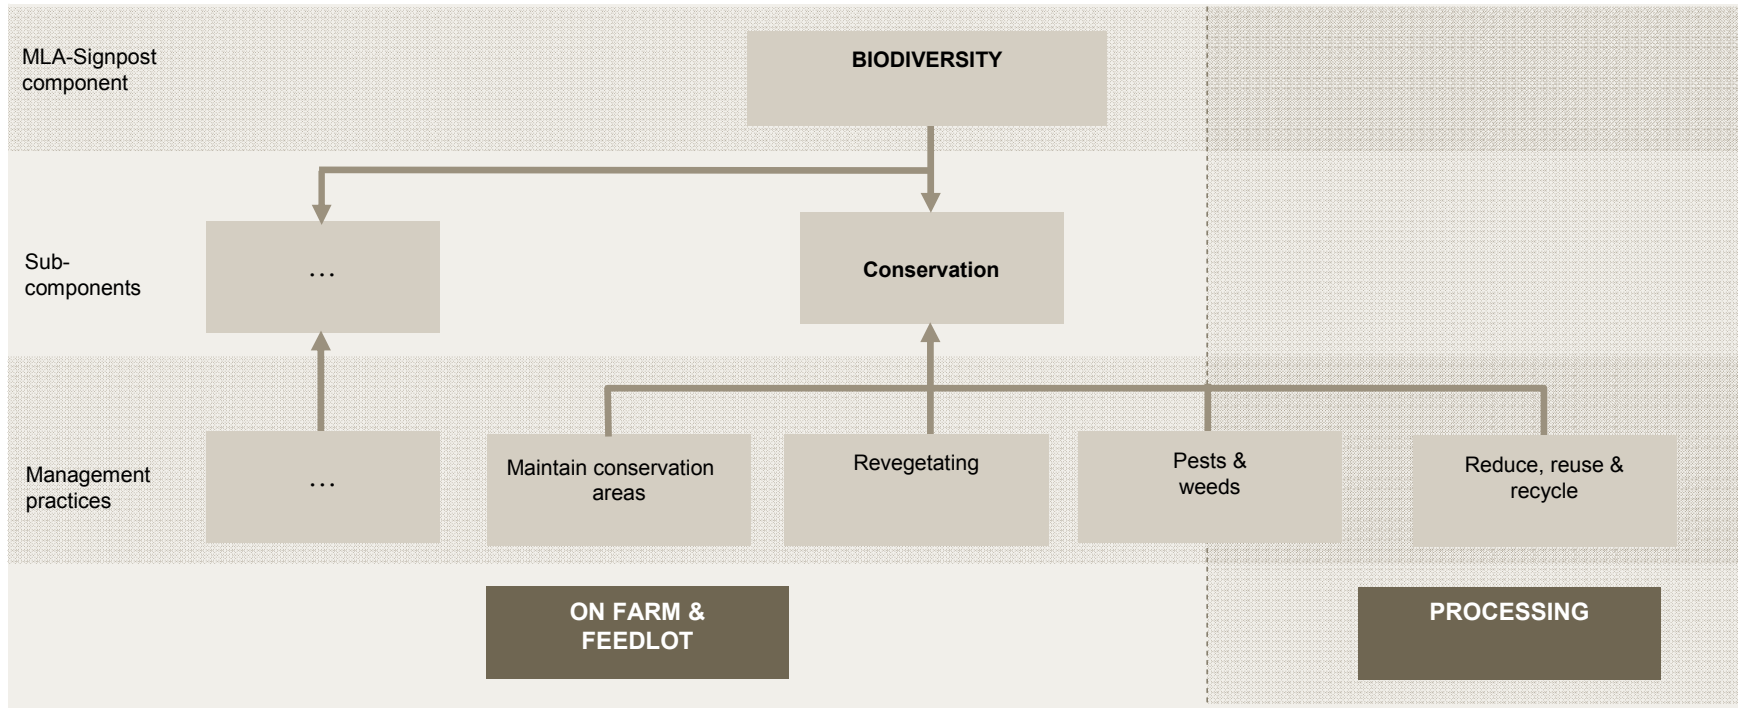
MLA-Signpost component

BIODIVERSITY

Sub-components

…

Conservation

Management practices

…

Maintain conservation areas

Revegetating

Pests & weeds

Reduce, reuse & recycle

ON FARM & FEEDLOT

PROCESSING